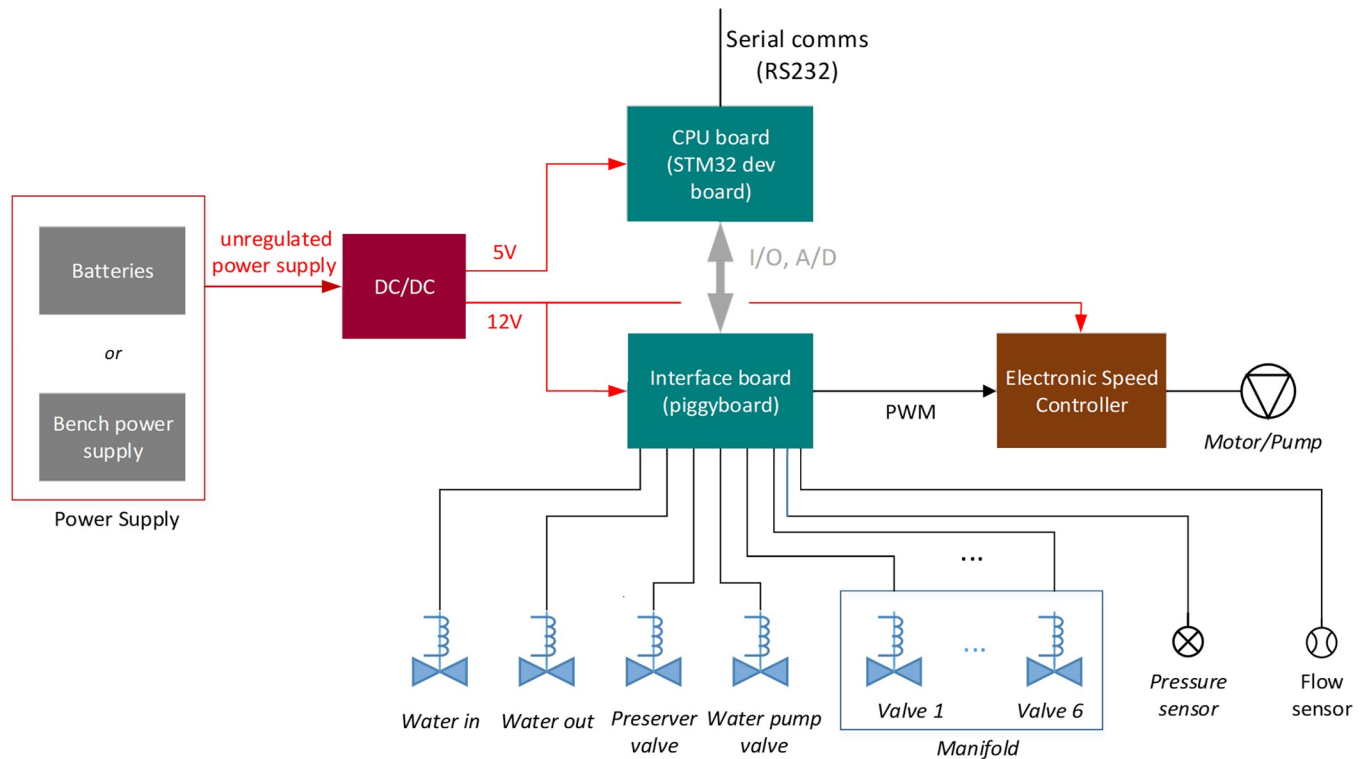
Serial comms (RS232)

CPU board (STM32 dev board)

Batteries

or

Bench power supply

Power Supply

unregulated power supply

DC/DC

5V

12V

I/O, A/D

Interface board (piggyboard)

PWM

Electronic Speed Controller

Motor/Pump

...

...

Water in

Water out

Preserver valve

Water pump valve

Valve 1

Valve 6

Manifold

Pressure sensor

Flow sensor